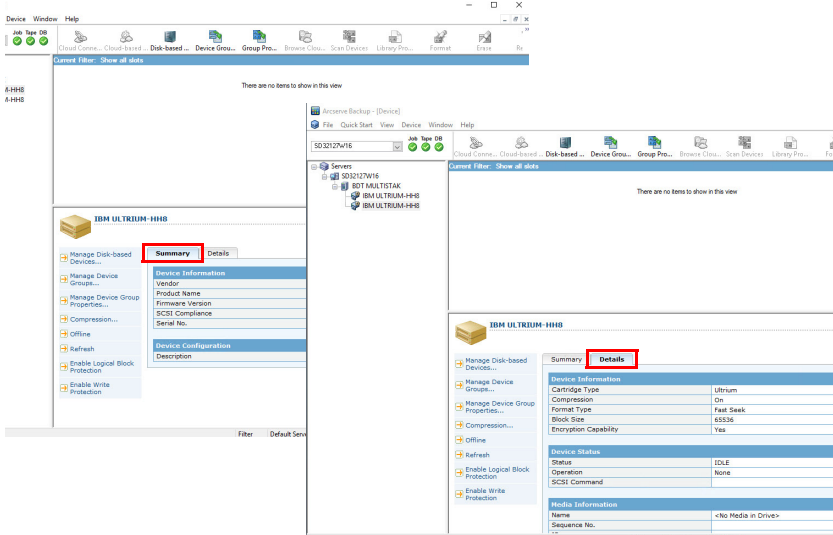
Device Window Help

Job Tape DB

Cloud Conne... Cloud-based ... Disk-based ... Device Grou... Group Pro... Browse Clou... Scan Devices Library Pro... Format Erase

Current Filter: Show all slots

There are no items to show in this view

-HH8
-HH8

IBM ULTRIUM-HH8

Manage Disk-based Devices...
Manage Device Groups...
Manage Device Group Properties...
Compression...
Offline
Refresh
Enable Logical Block Protection
Enable Write Protection

Summary | Details

| Device Information |
|---|
| Vendor |
| Product Name |
| Firmware Version |
| SCSI Compliance |
| Serial No. |

| Device Configuration |
|---|
| Description |

Filter Default Serv

Arcserve Backup - [Device]

File Quick Start View Device Window Help

SD32127W16

Job Tape DB

Cloud Conne... Cloud-based ... Disk-based ... Device Grou... Group Pro... Browse Clou... Scan Devices Library Pro...

Servers
SD32127W16
BDT MULTISTAK
IBM ULTRIUM-HH8
IBM ULTRIUM-HH8

Current Filter: Show all slots

There are no items to show in this view

IBM ULTRIUM-HH8

Manage Disk-based Devices...
Manage Device Groups...
Manage Device Group Properties...
Compression...
Offline
Refresh
Enable Logical Block Protection
Enable Write Protection

Summary | Details

| Device Information | |
|---|---|
| Cartridge Type | Ultrium |
| Compression | On |
| Format Type | Fast Seek |
| Block Size | 65536 |
| Encryption Capability | Yes |

| Device Status | |
|---|---|
| Status | IDLE |
| Operation | None |
| SCSI Command | |

| Media Information | |
|---|---|
| Name | <No Media in Drive> |
| Sequence No. | |